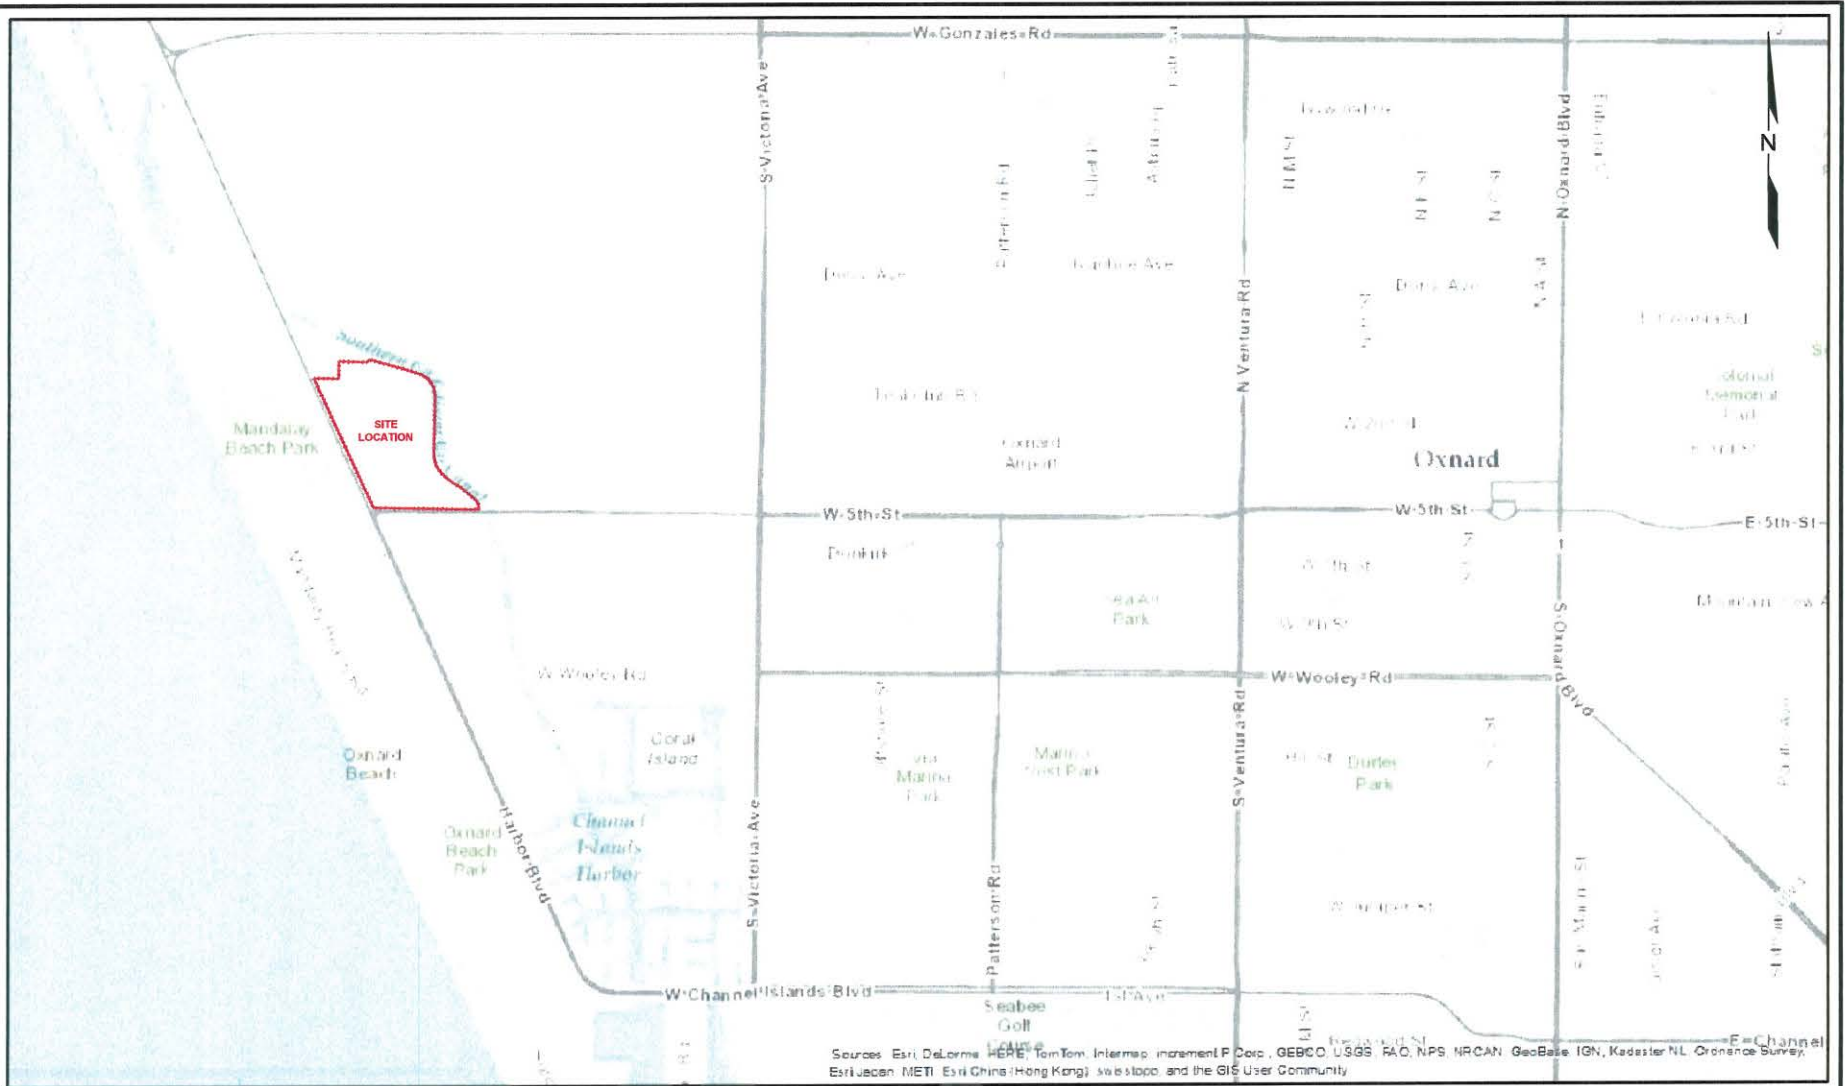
W Gonzales Rd
S Victoria Ave
N
N Oxnard Blvd
Doris Ave
Doris Ave
N Ventura Rd
Mandalay Beach Park
SITE LOCATION
Oxnard Airport
Oxnard
W 5th St
W 5th St
E 5th St
Dunkirk
W Wooley Rd
W Wooley Rd
Coral Island
Oxnard Beach
Oxnard Beach Park
Channel Islands Harbor
Harbor Blvd
S Victoria Ave
S Ventura Rd
S Oxnard Blvd
Marina Park
Durley Park
Patterson Rd
W Channel Islands Blvd
Seabee Golf Course
E Channel
Sources: Esri, DeLorme, HERE, TomTom, Intermap, increment P Corp., GEBCO, USGS, FAO, NPS, NRCAN, GeoBase, IGN, Kadaster NL, Ordnance Survey, Esri Japan, METI, Esri China (Hong Kong), swisstopo, and the GIS User Community